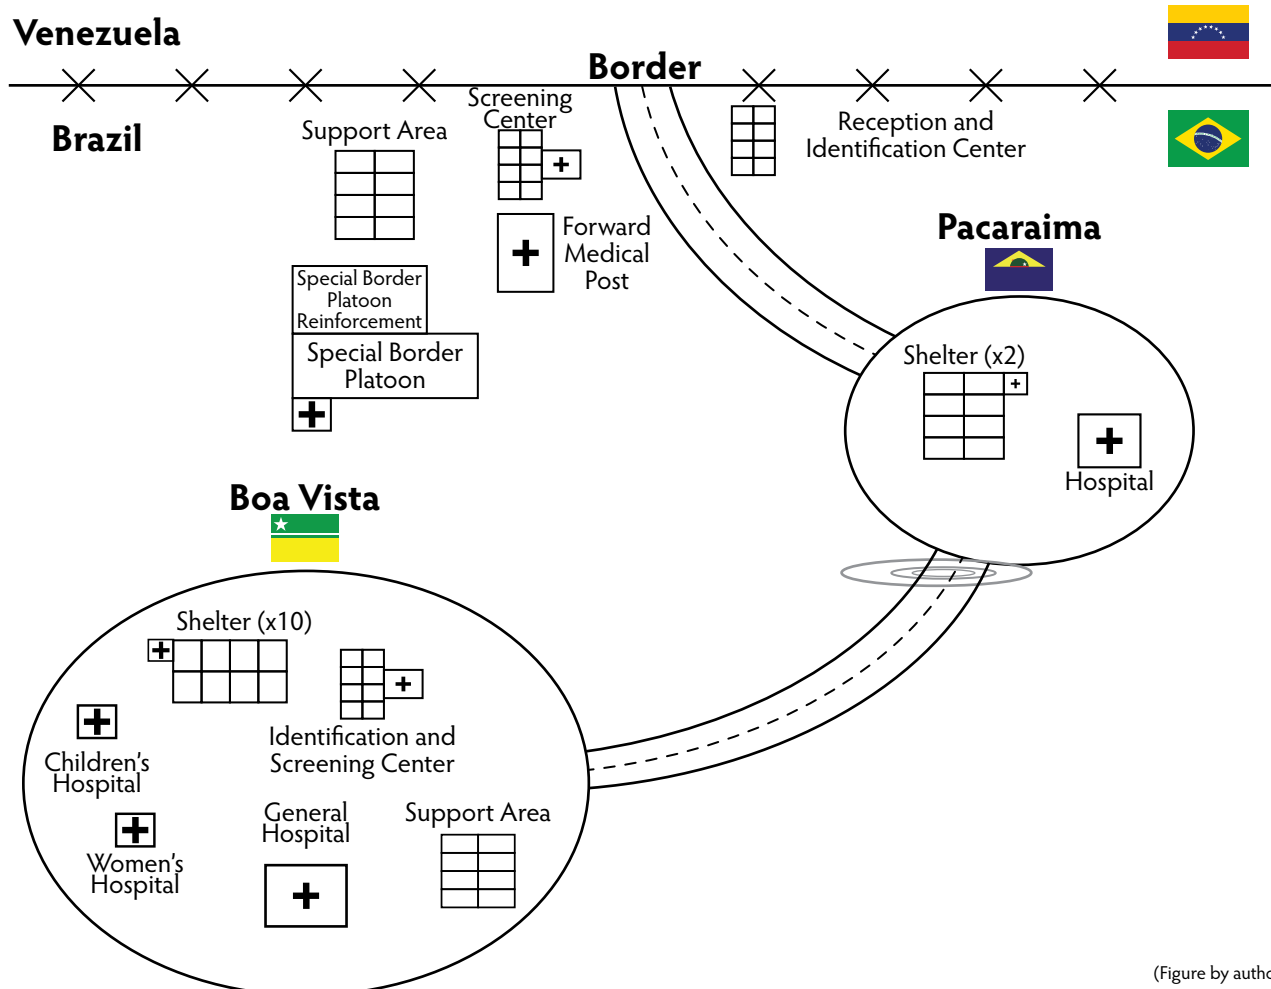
Venezuela

Border

Brazil

Support Area

Screening Center

Reception and Identification Center

Forward Medical Post

Pacaraima

Special Border Platoon Reinforcement

Special Border Platoon

Shelter (x2)

Hospital

Boa Vista

Shelter (x10)

Children's Hospital

Identification and Screening Center

General Hospital

Support Area

Women's Hospital

(Figure by autho